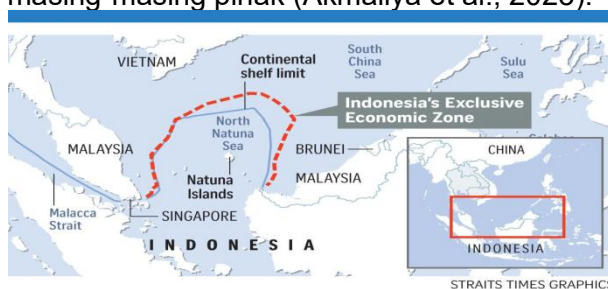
masing-masing pihak (Akmaliya et al., 2020).

VIETNAM

Continental shelf limit

South China Sea

Sulu Sea

Indonesia's Exclusive Economic Zone

North Natuna Sea

MALAYSIA

BRUNEI

CHINA

Natuna Islands

MALAYSIA

Malacca Strait

SINGAPORE

INDONESIA

INDONESIA

STRAITS TIMES GRAPHICS